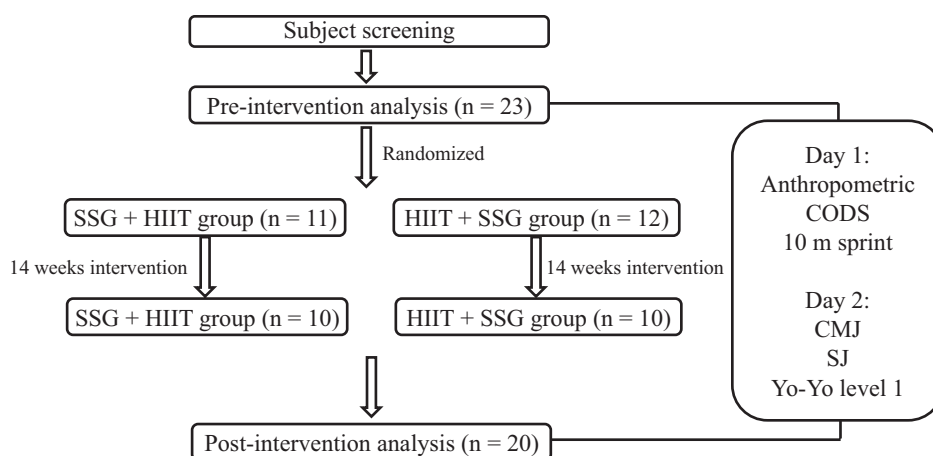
Subject screening

Pre-intervention analysis (n = 23)

Randomized

SSG + HIIT group (n = 11)

HIIT + SSG group (n = 12)

14 weeks intervention

14 weeks intervention

SSG + HIIT group (n = 10)

HIIT + SSG group (n = 10)

Post-intervention analysis (n = 20)

Day 1:
Anthropometric
CODS
10 m sprint

Day 2:
CMJ
SJ
Yo-Yo level 1